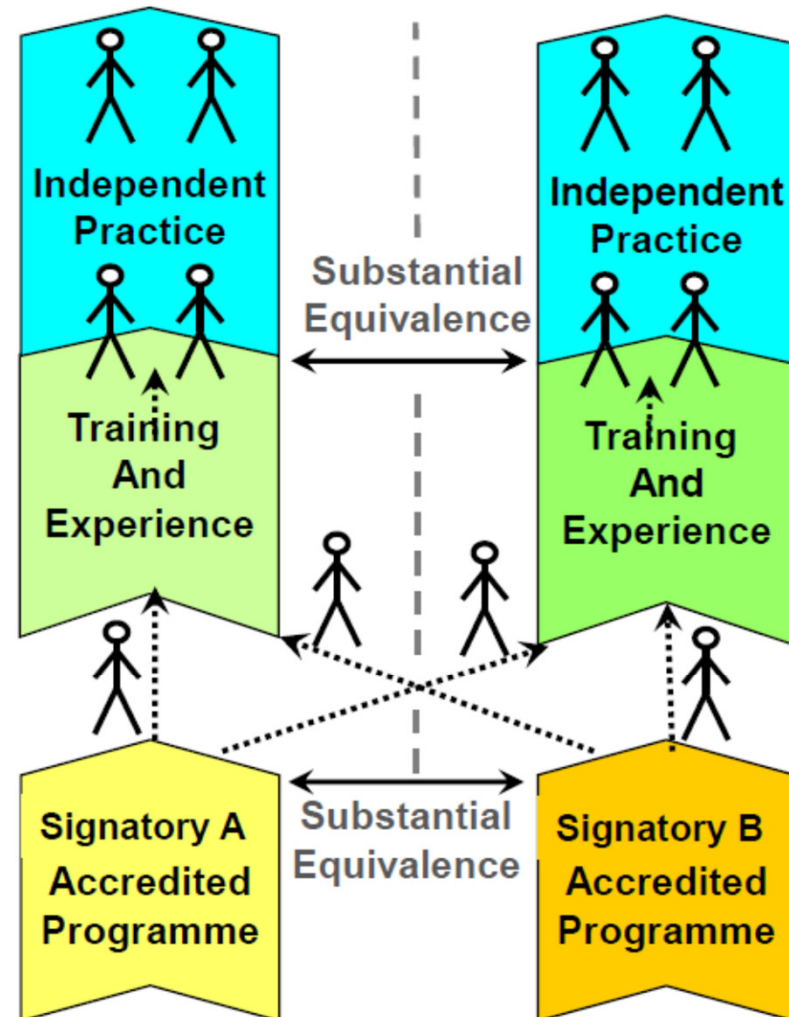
Independent Practice

Substantial Equivalence

Independent Practice

Training And Experience

Training And Experience

Signatory A Accredited Programme

Substantial Equivalence

Signatory B Accredited Programme